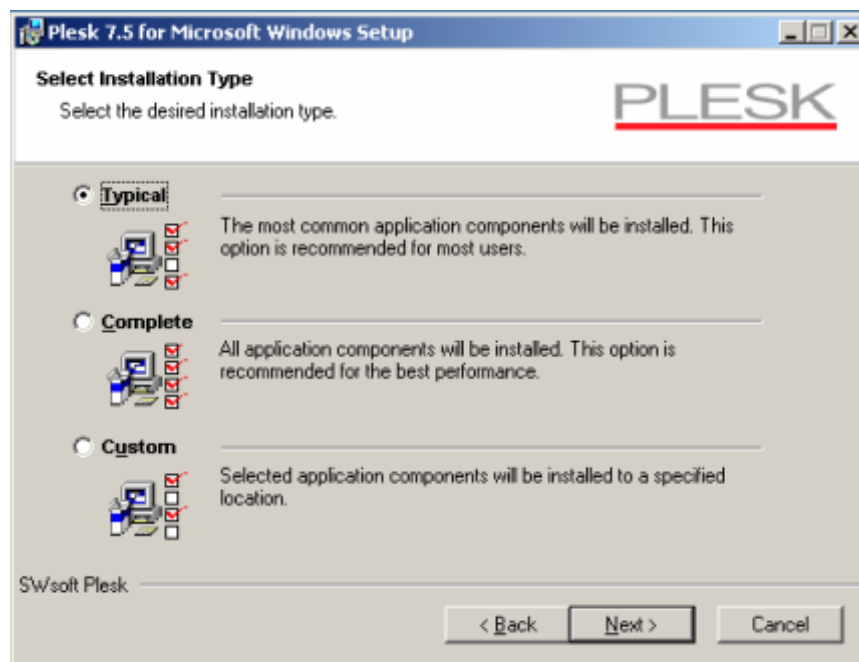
Plesk 7.5 for Microsoft Windows Setup

Select Installation Type

Select the desired installation type.

PLESK

Typical

The most common application components will be installed. This option is recommended for most users.

Complete

All application components will be installed. This option is recommended for the best performance.

Custom

Selected application components will be installed to a specified location.

SWsoft Plesk

< Back

Next >

Cancel